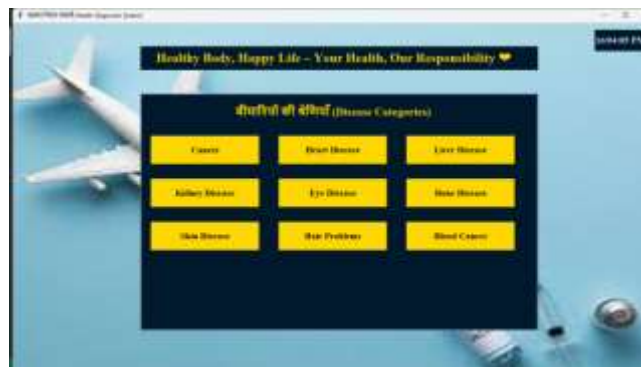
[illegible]

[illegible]

Healthy Body, Happy Life – Your Health, Our Responsibility ❤

बीमारियों की श्रेणियाँ (Disease Categories)

Cancer

Heart Disease

Liver Disease

Kidney Disease

Eye Disease

Bone Disease

Skin Disease

Hair Problems

Blood Cancer